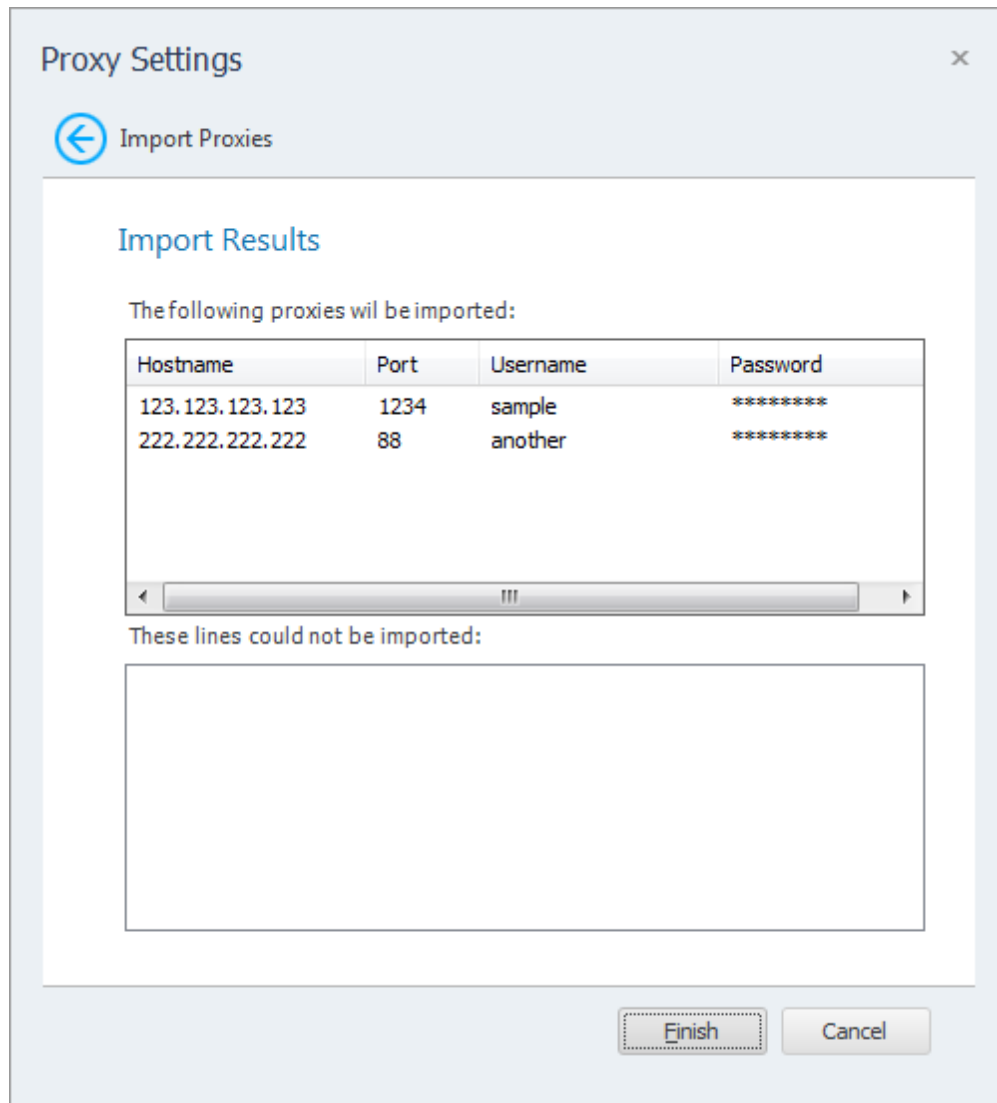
Proxy Settings

×

Import Proxies

Import Results

The following proxies wil be imported:

| Hostname | Port | Username | Password |
|---|---|---|---|
| 123.123.123.123 | 1234 | sample | ********* |
| 222.222.222.222 | 88 | another | ********* |

These lines could not be imported:

Finish

Cancel